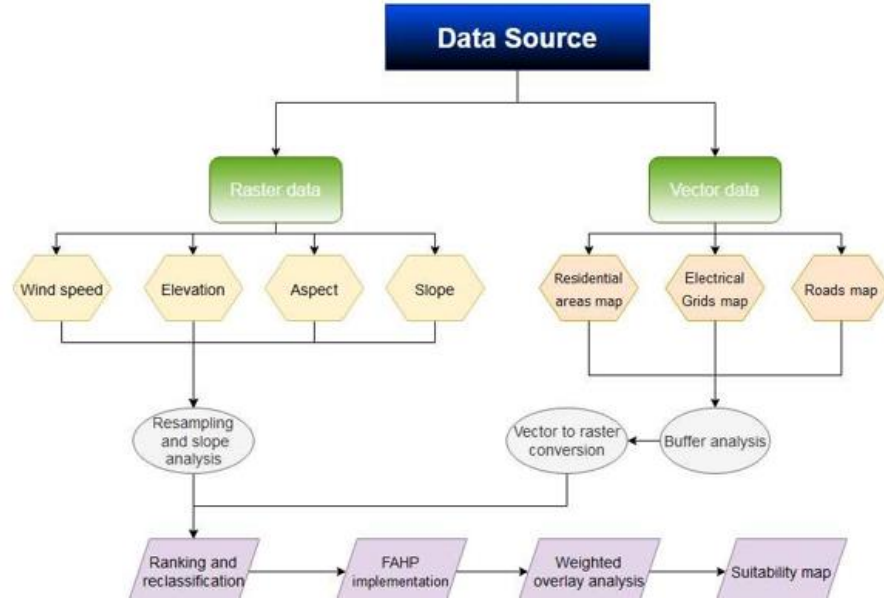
Data Source

Raster data

Vector data

Wind speed

Elevation

Aspect

Slope

Residential areas map

Electrical Grids map

Roads map

Resampling and slope analysis

Vector to raster conversion

Buffer analysis

Ranking and reclassification

FAHP implementation

Weighted overlay analysis

Suitability map